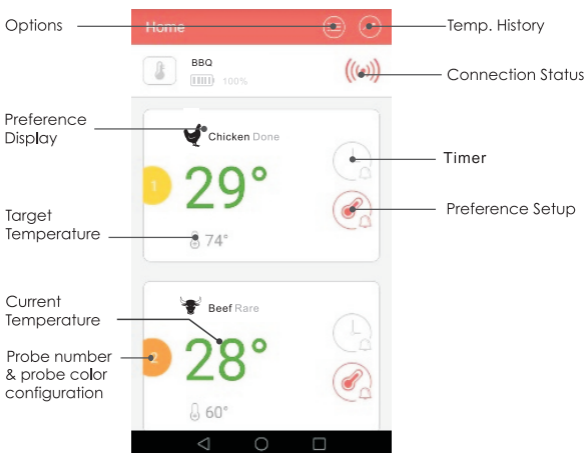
Options

Home

Temp. History

BBQ

100%

Connection Status

Preference Display

Chicken Done

Timer

1

29°

Preference Setup

Target Temperature

74°

Current Temperature

Beef Rare

Probe number & probe color configuration

2

28°

60°